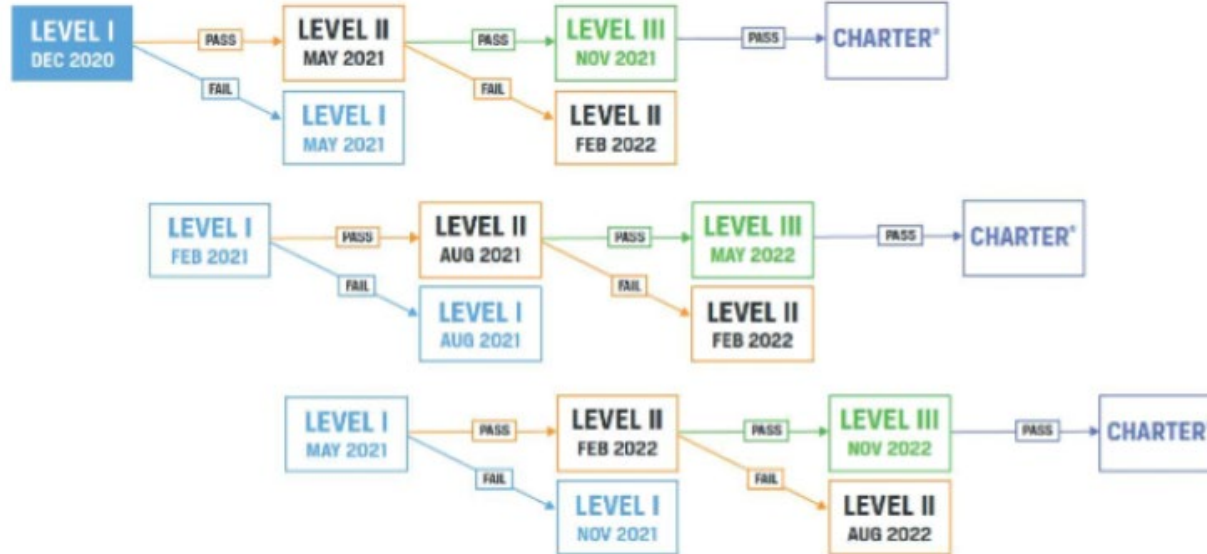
LEVEL I
DEC 2020

PASS

LEVEL II
MAY 2021

PASS

LEVEL III
NOV 2021

PASS

CHARTER®

FAIL

LEVEL I
MAY 2021

FAIL

LEVEL II
FEB 2022

LEVEL I
FEB 2021

PASS

LEVEL II
AUG 2021

PASS

LEVEL III
MAY 2022

PASS

CHARTER®

FAIL

LEVEL I
AUG 2021

FAIL

LEVEL II
FEB 2022

LEVEL I
MAY 2021

PASS

LEVEL II
FEB 2022

PASS

LEVEL III
NOV 2022

PASS

CHARTER

FAIL

LEVEL I
NOV 2021

FAIL

LEVEL II
AUG 2022